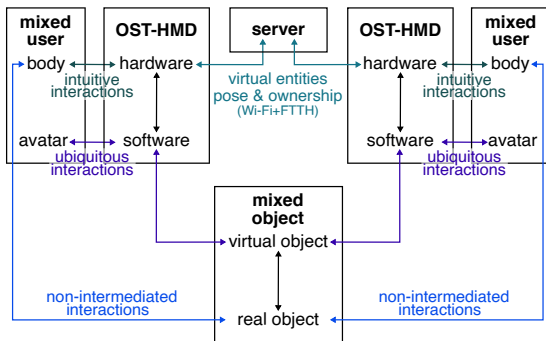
mixed user
body
avatar

OST-HMD
hardware
software

intuitive interactions

ubiquitous interactions

server

virtual entities pose & ownership
(Wi-Fi+FTTH)

OST-HMD
hardware
software

mixed user
body
avatar

intuitive interactions

ubiquitous interactions

mixed object
virtual object
real object

non-intermediated interactions

non-intermediated interactions